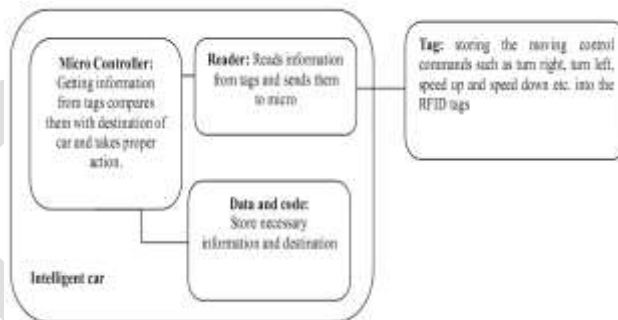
Micro Controller: Getting information from tags compares them with destination of car and takes proper action.

Reader: Reads information from tags and sends them to micro

Tag: storing the moving control commands such as turn right, turn left, speed up and speed down etc. into the RFID tags

Data and code: Store necessary information and destination

Intelligent car